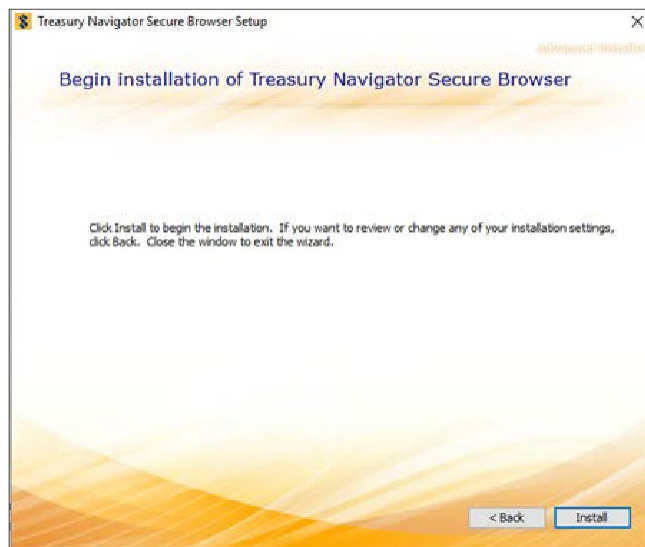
Treasury Navigator Secure Browser Setup

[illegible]

Begin installation of Treasury Navigator Secure Browser

Click Install to begin the installation. If you want to review or change any of your installation settings, click Back. Close the window to exit the wizard.

< Back

Install